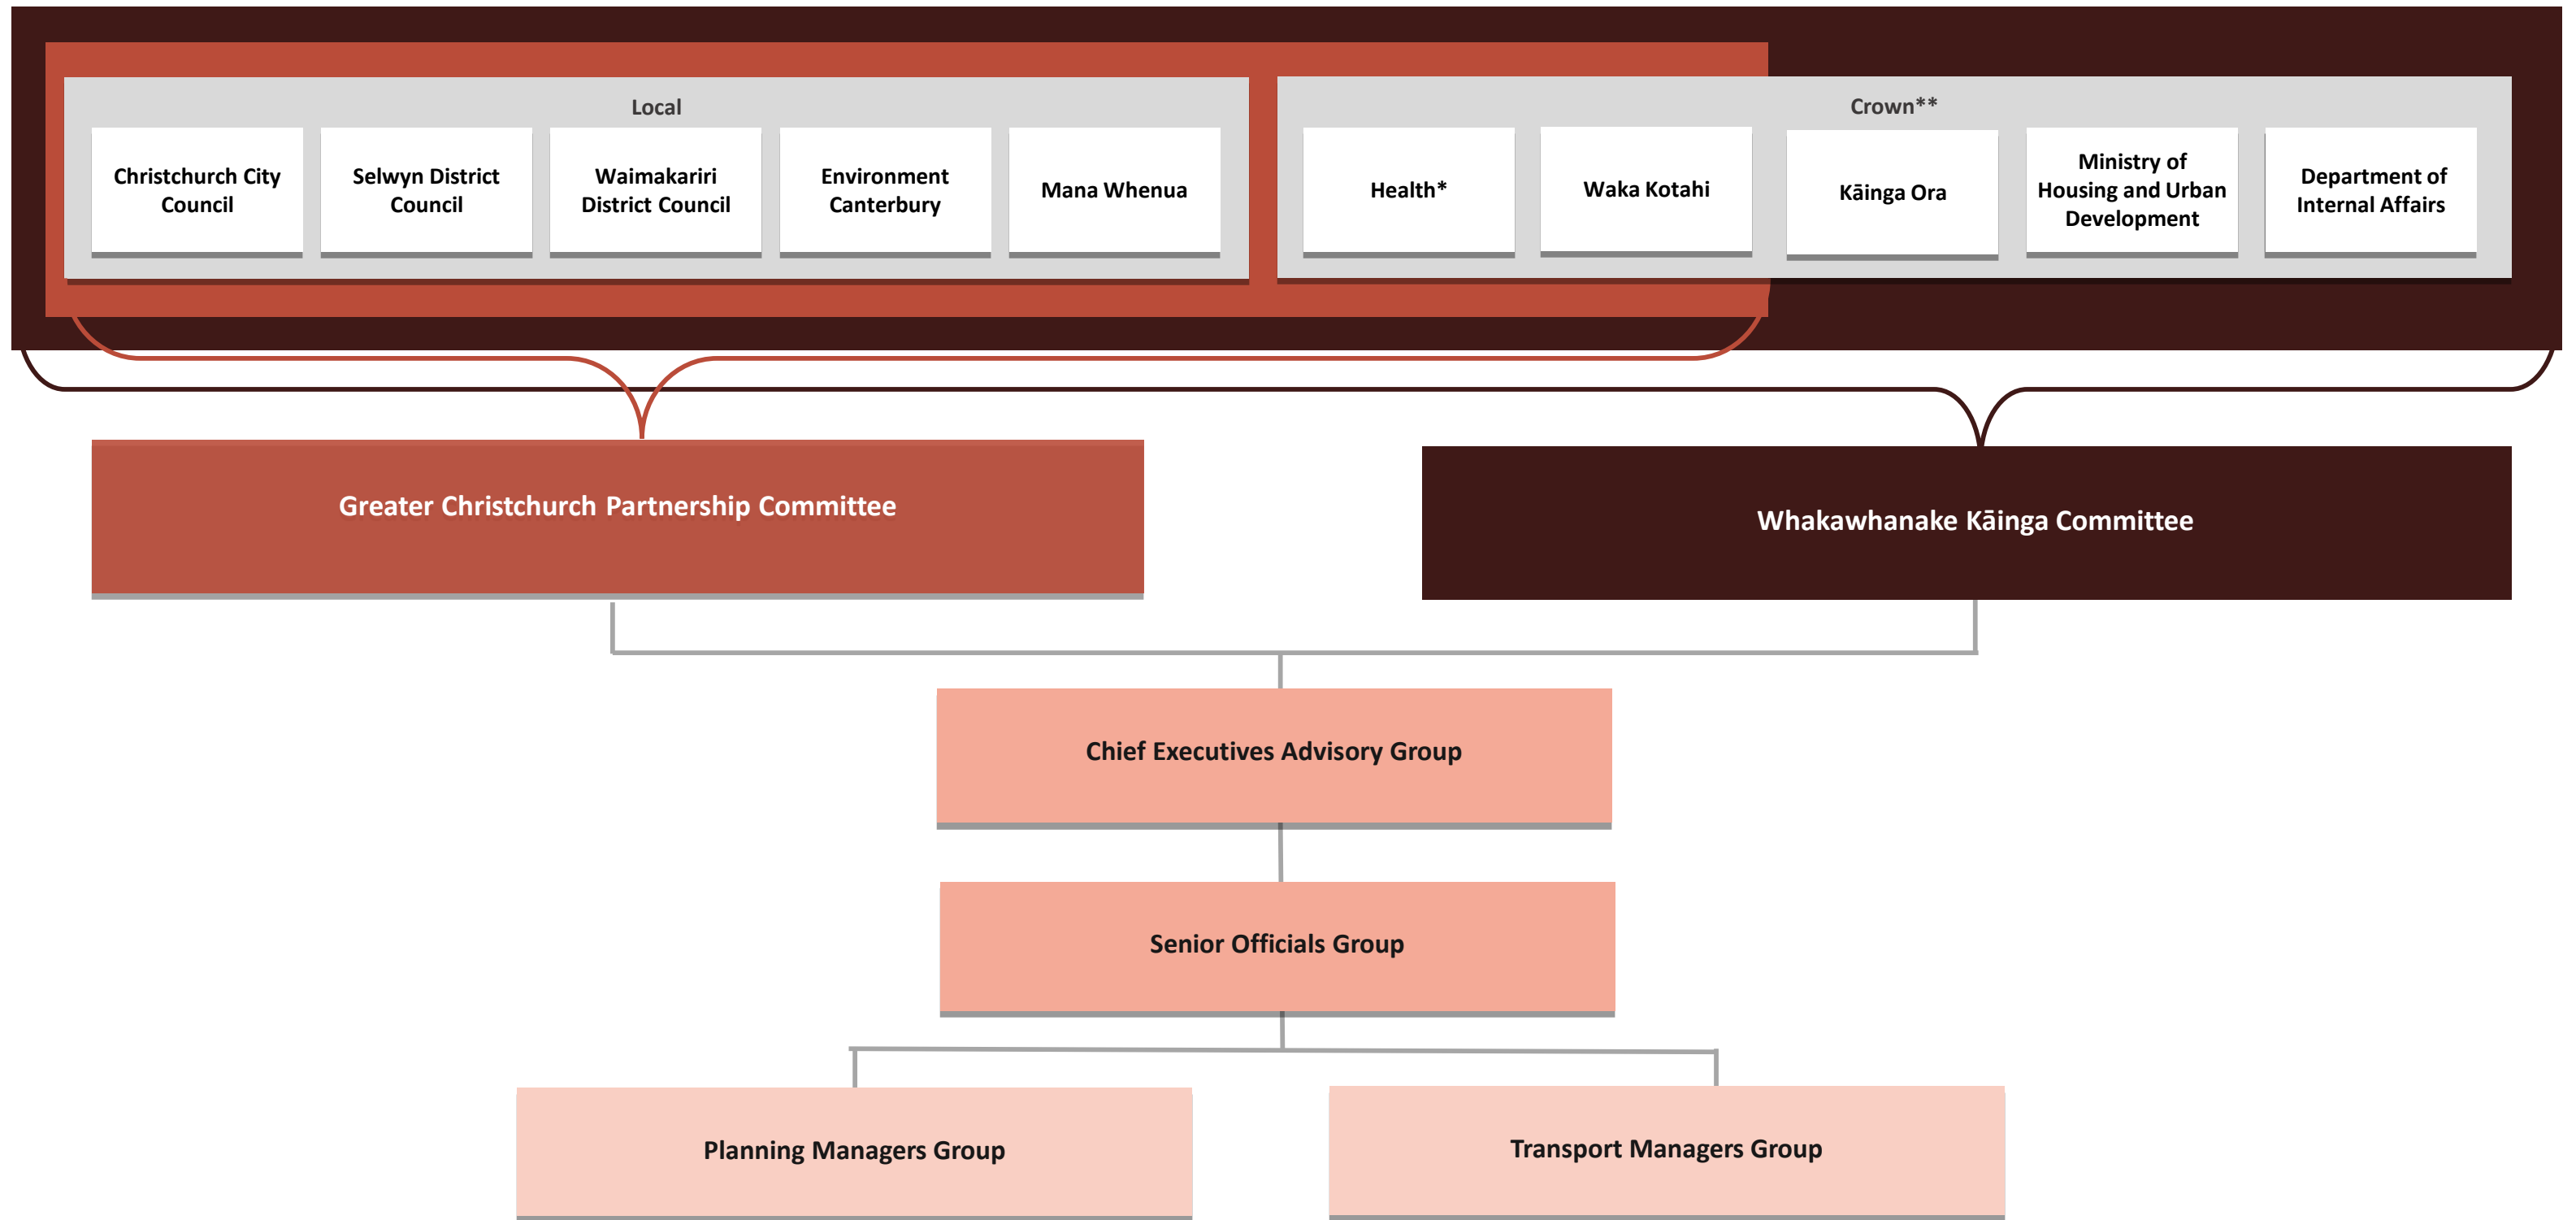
Local

Christchurch City Council

Selwyn District Council

Waimakariri District Council

Environment Canterbury

Mana Whenua

Crown**

Health*

Waka Kotahi

Kāinga Ora

Ministry of Housing and Urban Development

Department of Internal Affairs

Greater Christchurch Partnership Committee

Whakawhanake Kāinga Committee

Chief Executives Advisory Group

Senior Officials Group

Planning Managers Group

Transport Managers Group